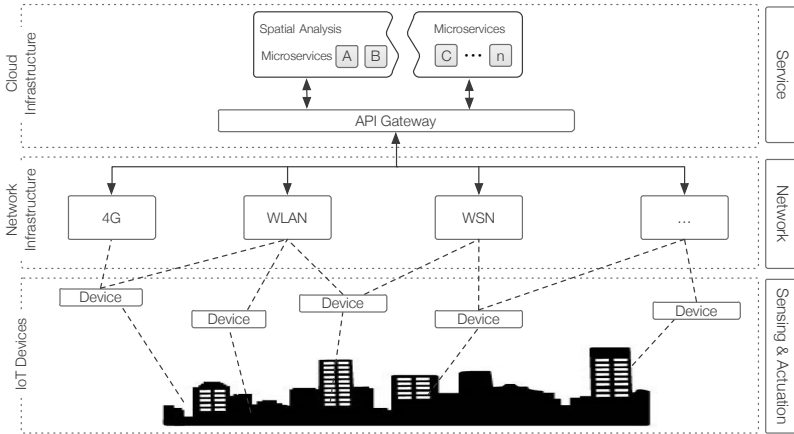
Cloud Infrastructure

Spatial Analysis

Microservices A B

Microservices

C ··· n

API Gateway

Service

Network Infrastructure

4G

WLAN

WSN

...

Network

IoT Devices

Device

Device

Device

Device

Device

Sensing & Actuation